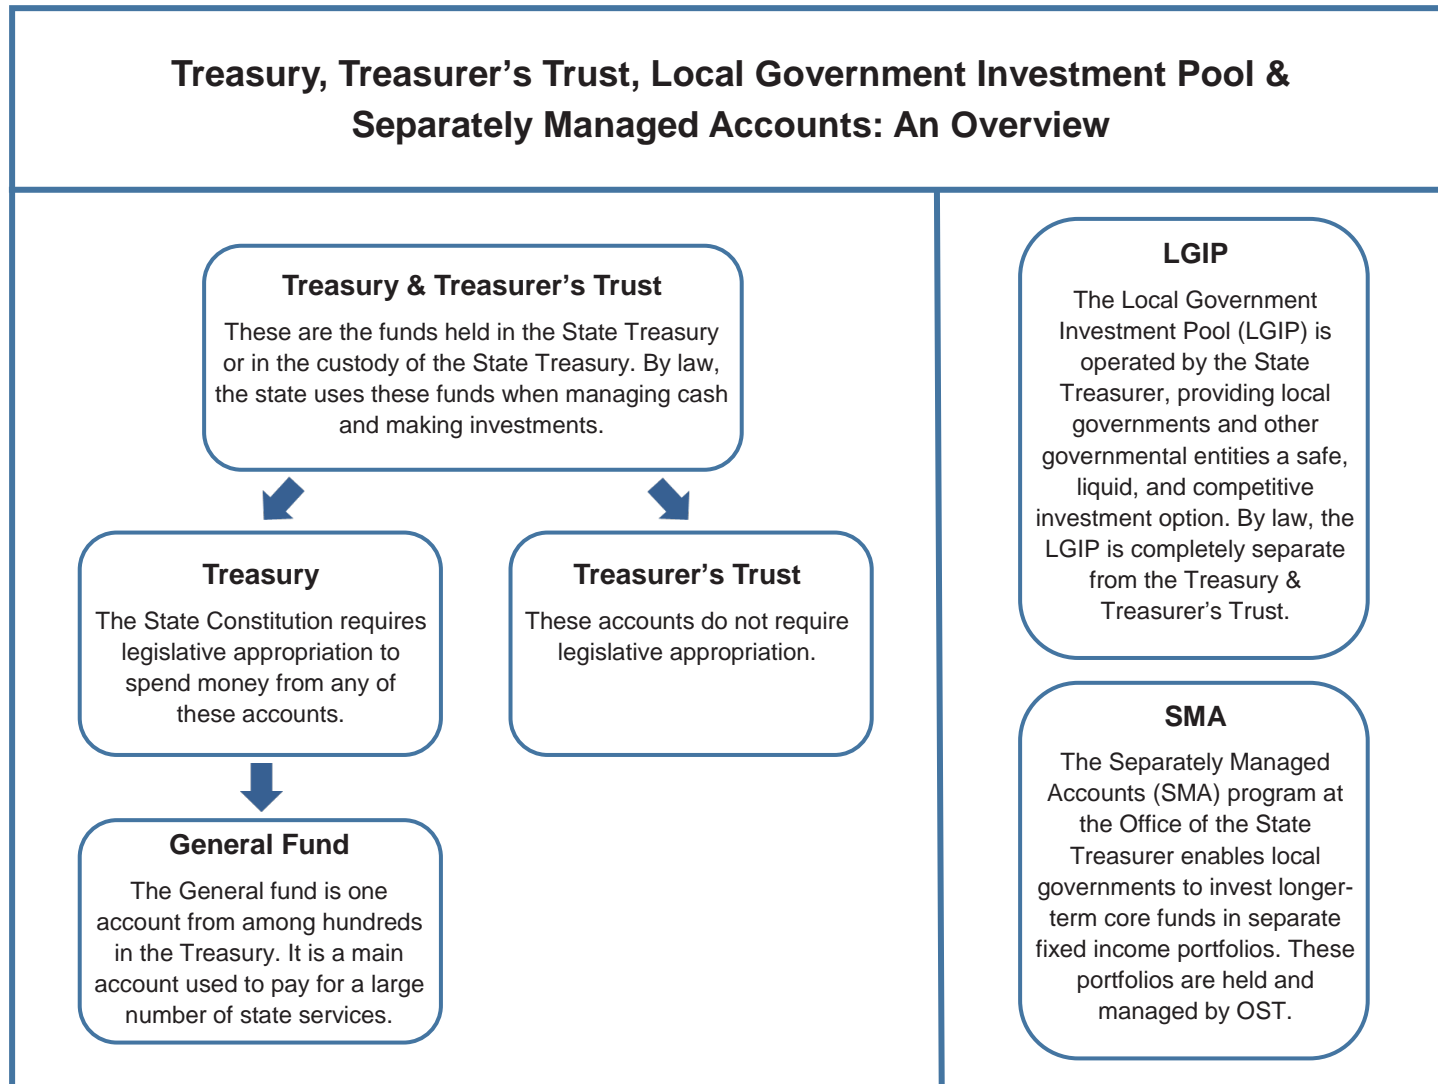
Treasury, Treasurer's Trust, Local Government Investment Pool & Separately Managed Accounts: An Overview

Treasury & Treasurer's Trust

These are the funds held in the State Treasury or in the custody of the State Treasury. By law, the state uses these funds when managing cash and making investments.

Treasury

The State Constitution requires legislative appropriation to spend money from any of these accounts.

Treasurer's Trust

These accounts do not require legislative appropriation.

General Fund

The General fund is one account from among hundreds in the Treasury. It is a main account used to pay for a large number of state services.

LGIP

The Local Government Investment Pool (LGIP) is operated by the State Treasurer, providing local governments and other governmental entities a safe, liquid, and competitive investment option. By law, the LGIP is completely separate from the Treasury & Treasurer's Trust.

SMA

The Separately Managed Accounts (SMA) program at the Office of the State Treasurer enables local governments to invest longer-term core funds in separate fixed income portfolios. These portfolios are held and managed by OST.